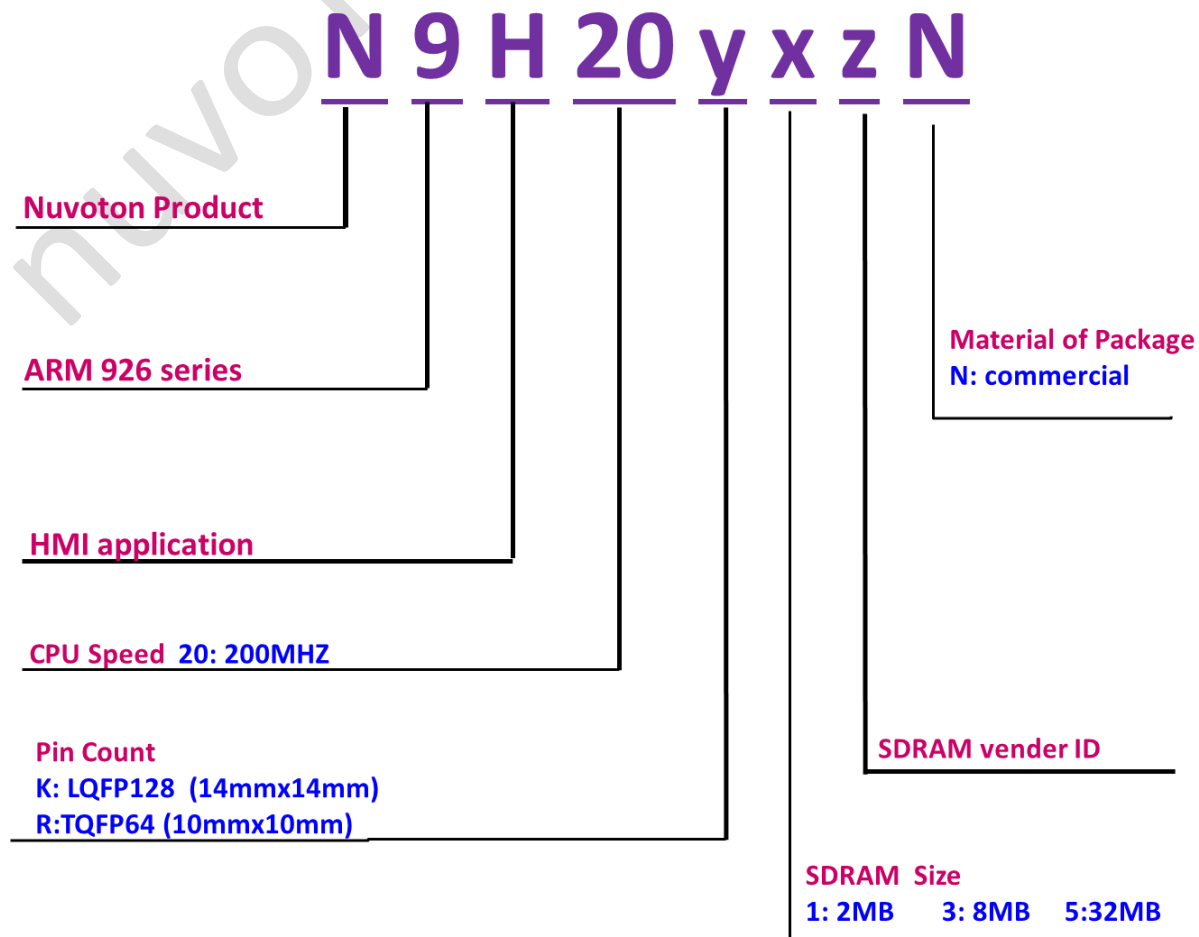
nuvoton

N 9 H 20 y x z N

Nuvoton Product

ARM 926 series

HMI application

CPU Speed 20: 200MHZ

Pin Count
K: LQFP128 (14mmx14mm)
R:TQFP64 (10mmx10mm)

Material of Package
N: commercial

SDRAM vender ID

SDRAM Size
1: 2MB 3: 8MB 5:32MB